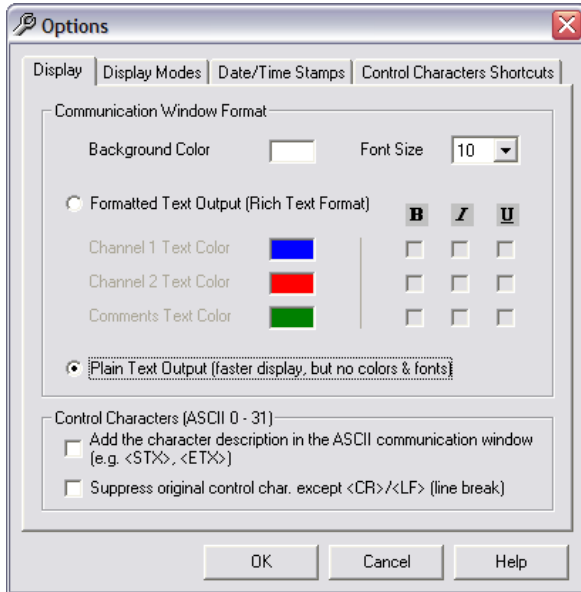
Options

Display | Display Modes | Date/Time Stamps | Control Characters Shortcuts

Communication Window Format

Background Color

Font Size 10

Formatted Text Output (Rich Text Format)

B I U

Channel 1 Text Color

Channel 2 Text Color

Comments Text Color

Plain Text Output (faster display, but no colors & fonts)

Control Characters (ASCII 0 - 31)

Add the character description in the ASCII communication window (e.g. <STX>, <ETX>)

Suppress original control char. except <CR>/<LF> (line break)

OK Cancel Help